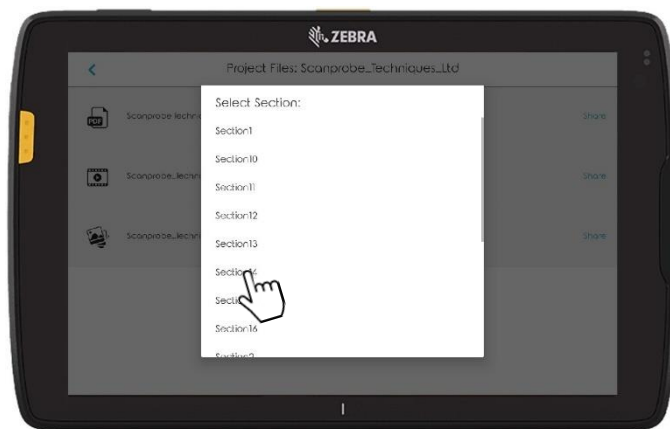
ZEBRA

<

Project Files: Scanprobe_Techniques_Ltd

PDF

Scanprobe techni

Share

Scanprobe_techni

Share

Scanprobe_techni

Share

Select Section:

Section1

Section10

Section11

Section12

Section13

Section14

Secti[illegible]

Section16

Section2